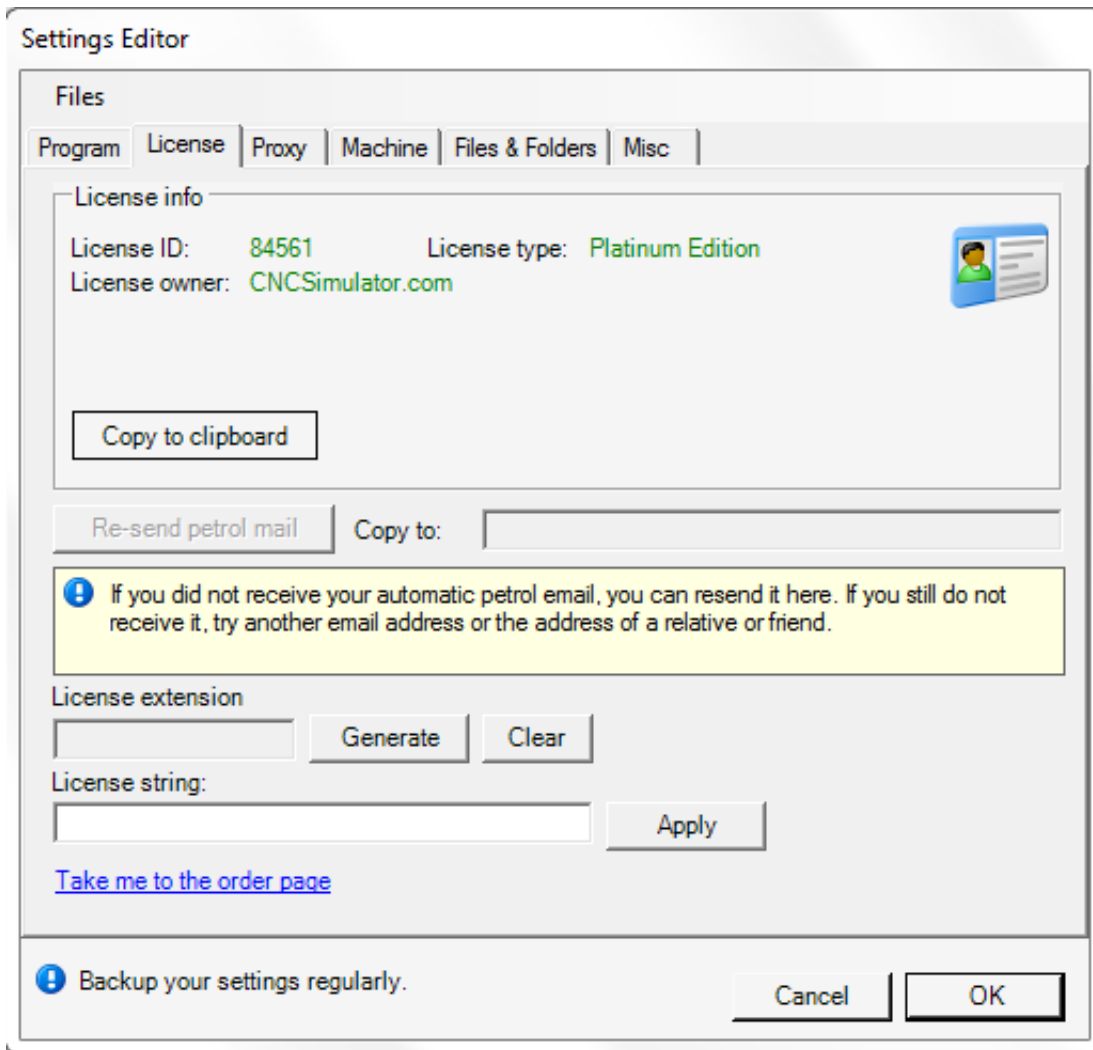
Settings Editor

Files

Program | License | Proxy | Machine | Files & Folders | Misc

License info

License ID: 84561 License type: Platinum Edition
License owner: CNCSimulator.com

Copy to clipboard

Re-send petrol mail Copy to:

If you did not receive your automatic petrol email, you can resend it here. If you still do not receive it, try another email address or the address of a relative or friend.

License extension

Generate Clear

License string:

Apply

Take me to the order page

Backup your settings regularly.

Cancel OK